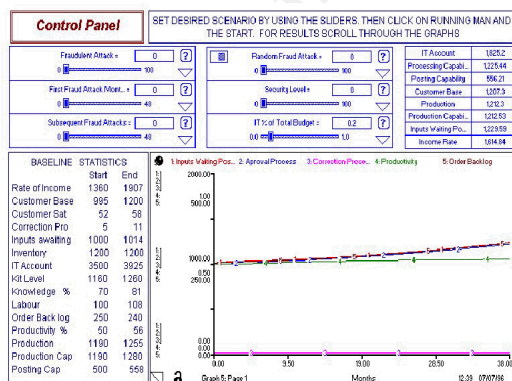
Control Panel

SET DESIRED SCENARIO BY USING THE SLIDERS. THEN CLICK ON RUNNING MAN AND THE START. FOR RESULTS SCROLL THROUGH THE GRAPHS

Fraudulent Attack = 0 ?
0 100

First Fraud Attack Mont... = 0 ?
0 48

Subsequent Fraud Attacks = 0 ?
0 48

Random Fraud Attack = 0 ?
0 100

Security Level = 0 ?
0 100

IT % of Total Budget = 0.2 ?
0.0 1.0

| | |
|---|---|
| IT Account | 1,825.2 |
| Processing Capabi... | 1,225.44 |
| Posting Capability | 556.21 |
| Customer Base | 1,207.3 |
| Production | 1,212.3 |
| Production Capabi... | 1,212.53 |
| Inputs Waiting Po... | 1,229.59 |
| Income Rate | 1,614.84 |

BASELINE STATISTICS

| | Start | End |
|---|---|---|
| Rate of Income | 1360 | 1907 |
| Customer Base | 995 | 1200 |
| Customer Sat | 52 | 58 |
| Correction Pro | 5 | 11 |
| Inputs awaiting | 1000 | 1014 |
| Inventory | 1200 | 1200 |
| IT Account | 3500 | 3925 |
| Klt Level | 1160 | 1280 |
| Knowledge % | 70 | 81 |
| Labour | 100 | 108 |
| Order Back log | 250 | 240 |
| Productivity % | 50 | 56 |
| Production | 1190 | 1255 |
| Production Cap | 1190 | 1280 |
| Posting Cap | 500 | 558 |

1: Inputs Waiting Pos... 2: Aproval Process 3: Correction Proce... 4: Productivity 5: Order Back log

1 2 3 4 5: 2000.00 1.00 500.00
1 2 3 4 5: 1000.00 0.50 250.00
1 2 3 4 5: 0.00 0.00 0.00

0.00 9.50 19.00 28.50 38.00
Graph 5: Page 1 Months 12:39 07/07/06